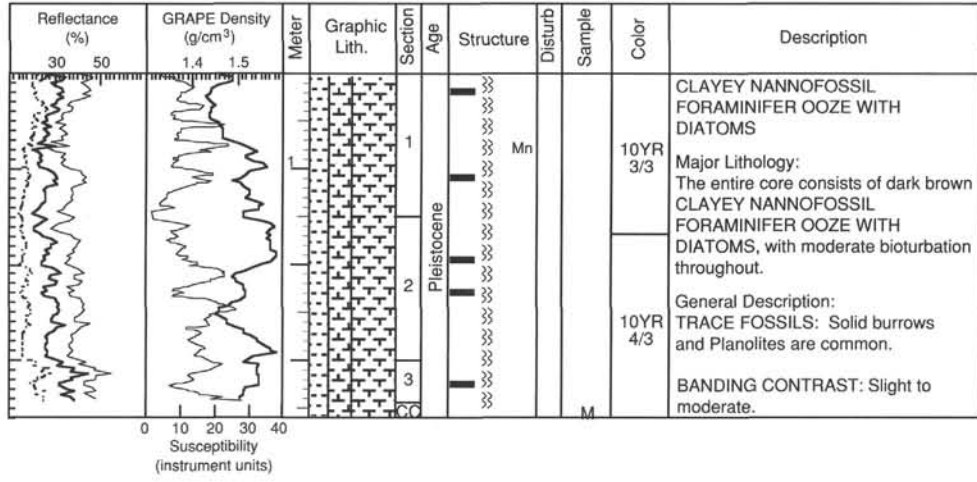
| Reflectance (%) 30 50 | GRAPE Density (g/cm$^3$) 1.4 1.5 | Meter | Graphic Lith. | Section | Age | Structure | Disturb | Sample | Color | Description |
|---|---|---|---|---|---|---|---|---|---|---|
| | | 1 | | 1 | Pleistocene | Mn | | | 10YR 3/3 | CLAYEY NANNOFOSSIL FORAMINIFER OOZE WITH DIATOMS<br><br>Major Lithology: The entire core consists of dark brown CLAYEY NANNOFOSSIL FORAMINIFER OOZE WITH DIATOMS, with moderate bioturbation throughout.<br><br>General Description: TRACE FOSSILS: Solid burrows and Planolites are common.<br><br>BANDING CONTRAST: Slight to moderate. |
| | | | | 2 | | | | | 10YR 4/3 | |
| | | | | 3 | | | | | | |
| | | | | CC | | | | M | | |

0 10 20 30 40
Susceptibility
(instrument units)